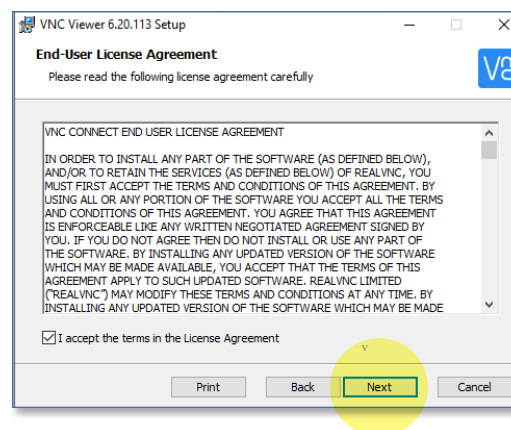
VNC Viewer 6.20.113 Setup

End-User License Agreement

Please read the following license agreement carefully

V2

VNC CONNECT END USER LICENSE AGREEMENT

IN ORDER TO INSTALL ANY PART OF THE SOFTWARE (AS DEFINED BELOW), AND/OR TO RETAIN THE SERVICES (AS DEFINED BELOW) OF REALVNC, YOU MUST FIRST ACCEPT THE TERMS AND CONDITIONS OF THIS AGREEMENT. BY USING ALL OR ANY PORTION OF THE SOFTWARE YOU ACCEPT ALL THE TERMS AND CONDITIONS OF THIS AGREEMENT. YOU AGREE THAT THIS AGREEMENT IS ENFORCEABLE LIKE ANY WRITTEN NEGOTIATED AGREEMENT SIGNED BY YOU. IF YOU DO NOT AGREE THEN DO NOT INSTALL OR USE ANY PART OF THE SOFTWARE. BY INSTALLING ANY UPDATED VERSION OF THE SOFTWARE WHICH MAY BE MADE AVAILABLE, YOU ACCEPT THAT THE TERMS OF THIS AGREEMENT APPLY TO SUCH UPDATED SOFTWARE. REALVNC LIMITED ("REALVNC") MAY MODIFY THESE TERMS AND CONDITIONS AT ANY TIME. BY INSTALLING ANY UPDATED VERSION OF THE SOFTWARE WHICH MAY BE MADE

I accept the terms in the License Agreement

Print

Back

Next

Cancel